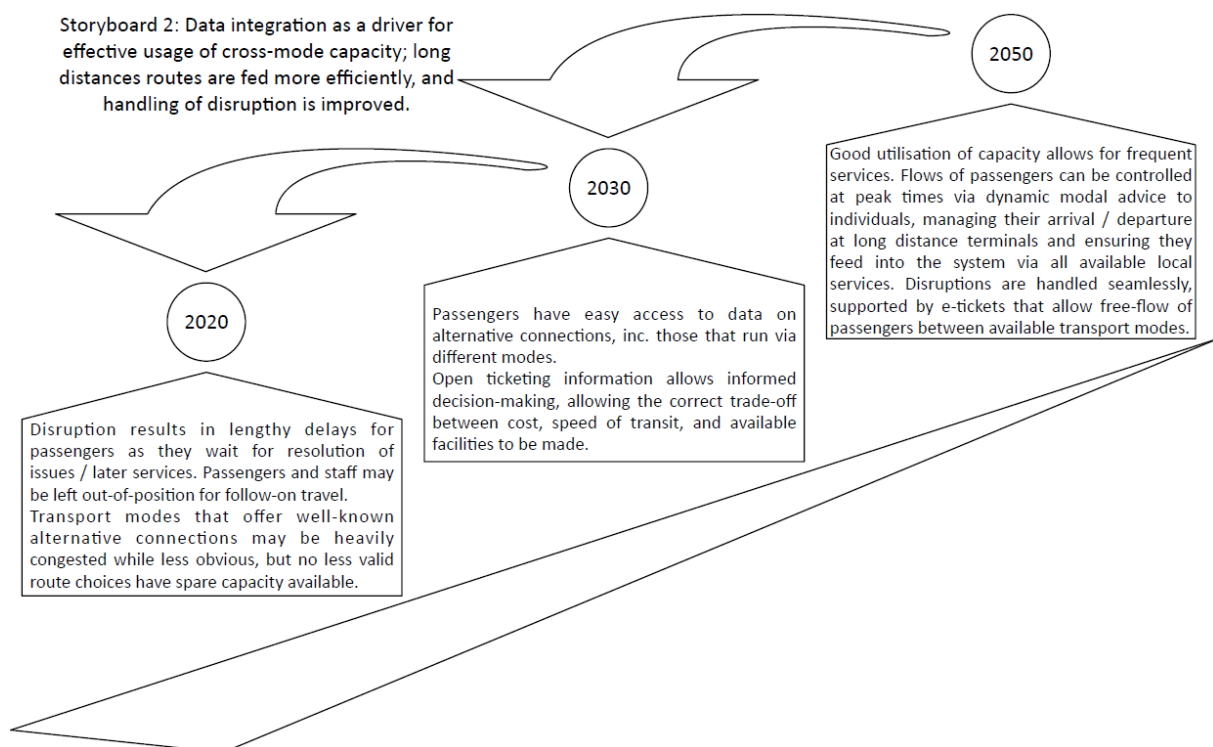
Storyboard 2: Data integration as a driver for effective usage of cross-mode capacity; long distances routes are fed more efficiently, and handling of disruption is improved.

2050

Good utilisation of capacity allows for frequent services. Flows of passengers can be controlled at peak times via dynamic modal advice to individuals, managing their arrival / departure at long distance terminals and ensuring they feed into the system via all available local services. Disruptions are handled seamlessly, supported by e-tickets that allow free-flow of passengers between available transport modes.

2030

Passengers have easy access to data on alternative connections, inc. those that run via different modes.
Open ticketing information allows informed decision-making, allowing the correct trade-off between cost, speed of transit, and available facilities to be made.

2020

Disruption results in lengthy delays for passengers as they wait for resolution of issues / later services. Passengers and staff may be left out-of-position for follow-on travel.
Transport modes that offer well-known alternative connections may be heavily congested while less obvious, but no less valid route choices have spare capacity available.